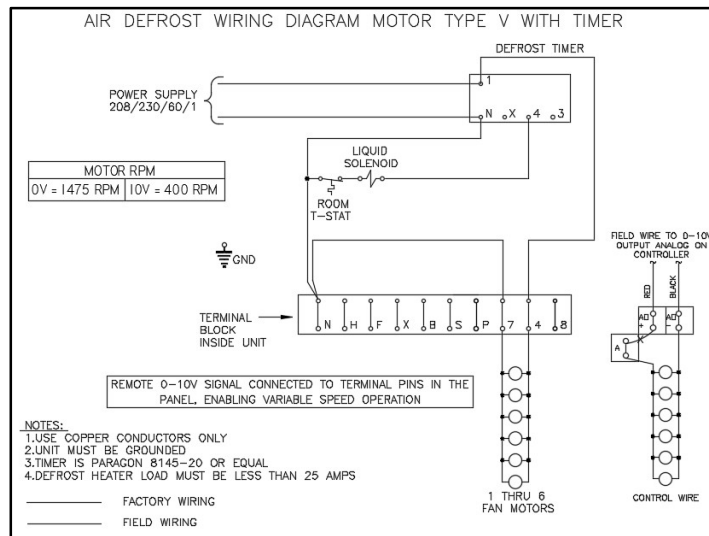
AIR DEFROST WIRING DIAGRAM MOTOR TYPE V WITH TIMER

DEFROST TIMER

1

N X 4 3

POWER SUPPLY
208/230/60/1

| MOTOR RPM | |
|---|---|
| 0V = 1475 RPM | 10V = 400 RPM |

LIQUID
SOLENOID

ROOM
T-STAT

GND

FIELD WIRE TO 0-10V
OUTPUT ANALOG ON
CONTROLLER

RED BLACK

AO +
AO -

A

TERMINAL
BLOCK
INSIDE UNIT

N H F X B S P 7 4 8

REMOTE 0-10V SIGNAL CONNECTED TO TERMINAL PINS IN THE PANEL, ENABLING VARIABLE SPEED OPERATION

NOTES:
1.USE COPPER CONDUCTORS ONLY
2.UNIT MUST BE GROUNDED
3.TIMER IS PARAGON 8145-20 OR EQUAL
4.DEFROST HEATER LOAD MUST BE LESS THAN 25 AMPS

FACTORY WIRING

FIELD WIRING

1 THRU 6
FAN MOTORS

CONTROL WIRE